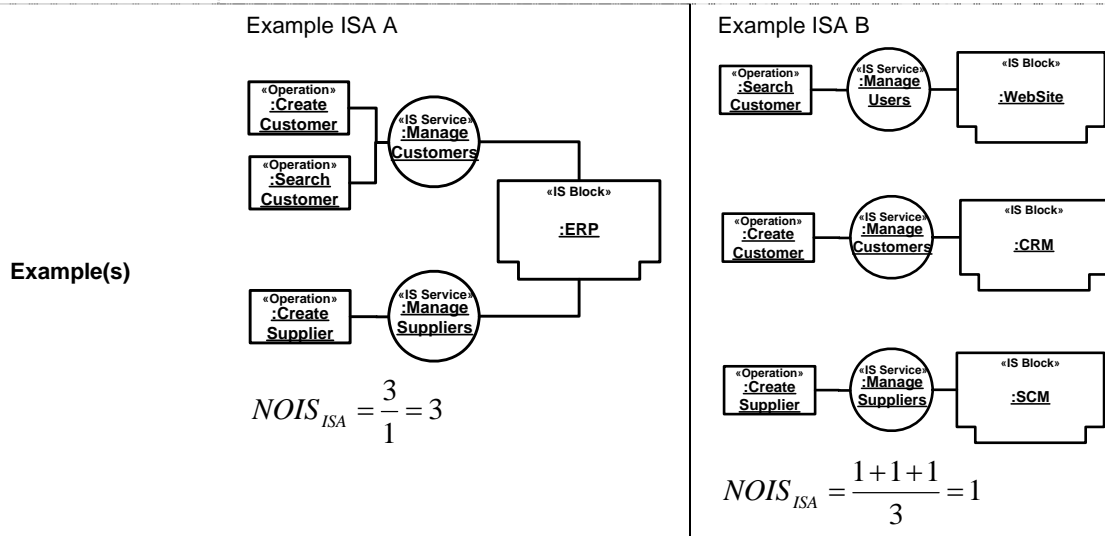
Example(s)

Example ISA A

«Operation» :Create Customer

«Operation» :Search Customer

«IS Service» :Manage Customers

«IS Block» :ERP

«Operation» :Create Supplier

«IS Service» :Manage Suppliers

$NOIS_{ISA} = \frac{3}{1} = 3$

Example ISA B

«Operation» :Search Customer

«IS Service» :Manage Users

«IS Block» :WebSite

«Operation» :Create Customer

«IS Service» :Manage Customers

«IS Block» :CRM

«Operation» :Create Supplier

«IS Service» :Manage Suppliers

«IS Block» :SCM

$NOIS_{ISA} = \frac{1+1+1}{3} = 1$